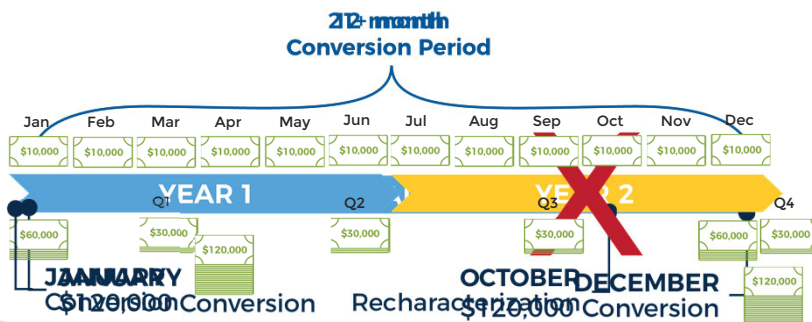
212+ mmoonntthh
Conversion Period

Jan Feb Mar Apr May Jun Jul Aug Sep Oct Nov Dec

$10,000 $10,000 $10,000 $10,000 $10,000 $10,000 $10,000 $10,000 $10,000 $10,000 $10,000 $10,000

YEAR 1

YEAR 2

Q1 Q2 Q3 Q4

$60,000 $30,000 $120,000 $30,000 $30,000 $60,000 $30,000 $120,000

JAANNUARY
$120,000 Conversion

OCTOBER
$120,000 Recharacterization

DECEMBER
Conversion